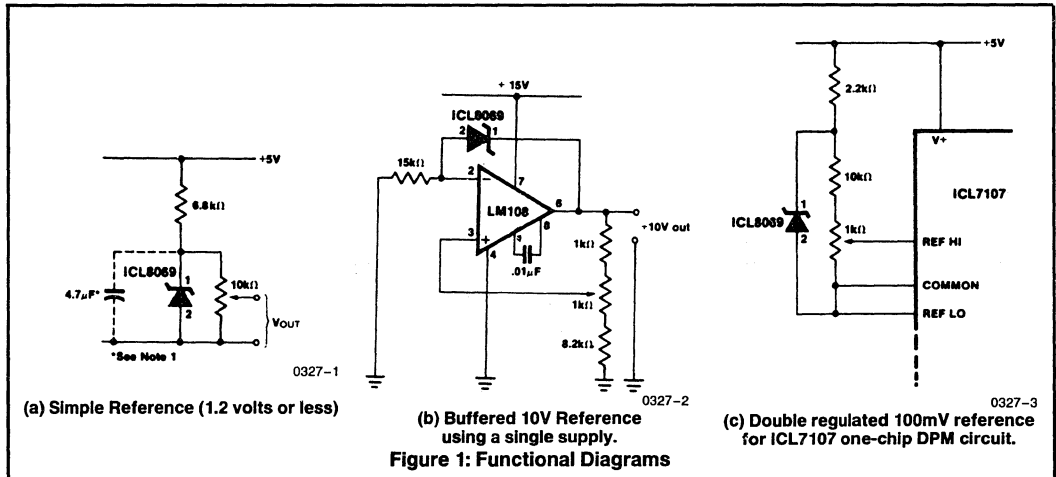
+5V

6.8kΩ

4.7μF*

ICL8069

1

2

10kΩ

VOUT

*See Note 1

0327–1

(a) Simple Reference (1.2 volts or less)

+15V

ICL8069

2

1

15kΩ

2

−

7

LM108

6

3

+

4

8

.01μF

1kΩ

+10V out

1kΩ

8.2kΩ

0327–2

(b) Buffered 10V Reference using a single supply.

+5V

2.2kΩ

V+

10kΩ

ICL7107

ICL8069

1

2

1kΩ

REF HI

COMMON

REF LO

0327–3

(c) Double regulated 100mV reference for ICL7107 one-chip DPM circuit.

Figure 1: Functional Diagrams